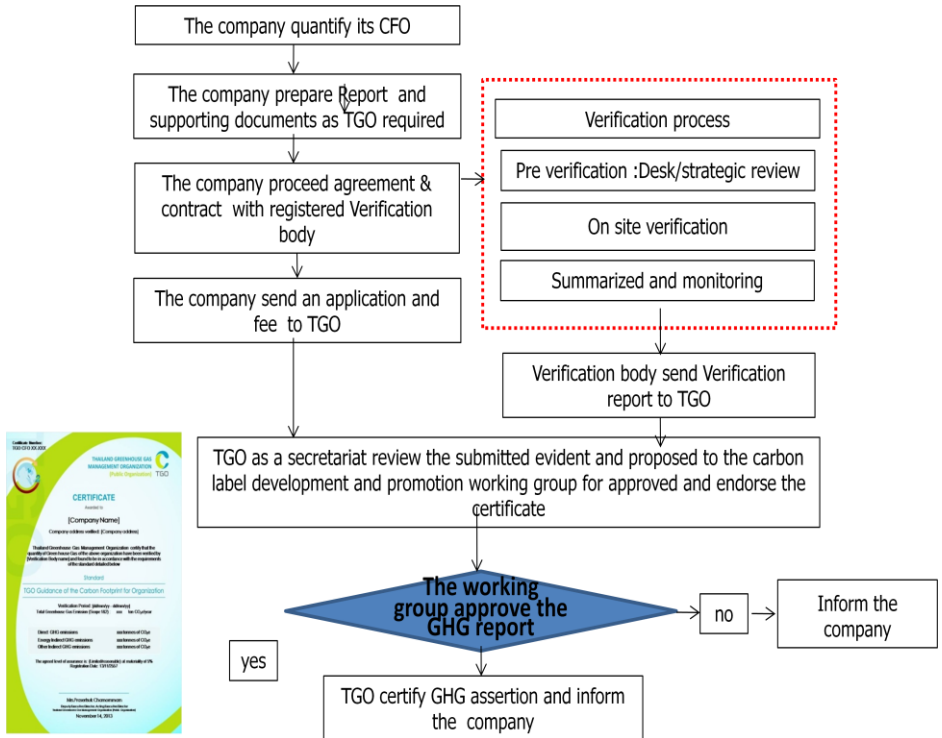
The company quantify its CFO

The company prepare Report and supporting documents as TGO required

The company proceed agreement & contract with registered Verification body

The company send an application and fee to TGO

Verification process

Pre verification :Desk/strategic review

On site verification

Summarized and monitoring

Verification body send Verification report to TGO

TGO as a secretariat review the submitted evident and proposed to the carbon label development and promotion working group for approved and endorse the certificate

The working group approve the GHG report

no

Inform the company

yes

TGO certify GHG assertion and inform the company

THAILAND GREENHOUSE GAS MANAGEMENT ORGANIZATION (Public Organization)

TGO

CERTIFICATE

[Company Name]

TGO Guidance of the Carbon Footprint for Organization

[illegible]

November 14, 2013